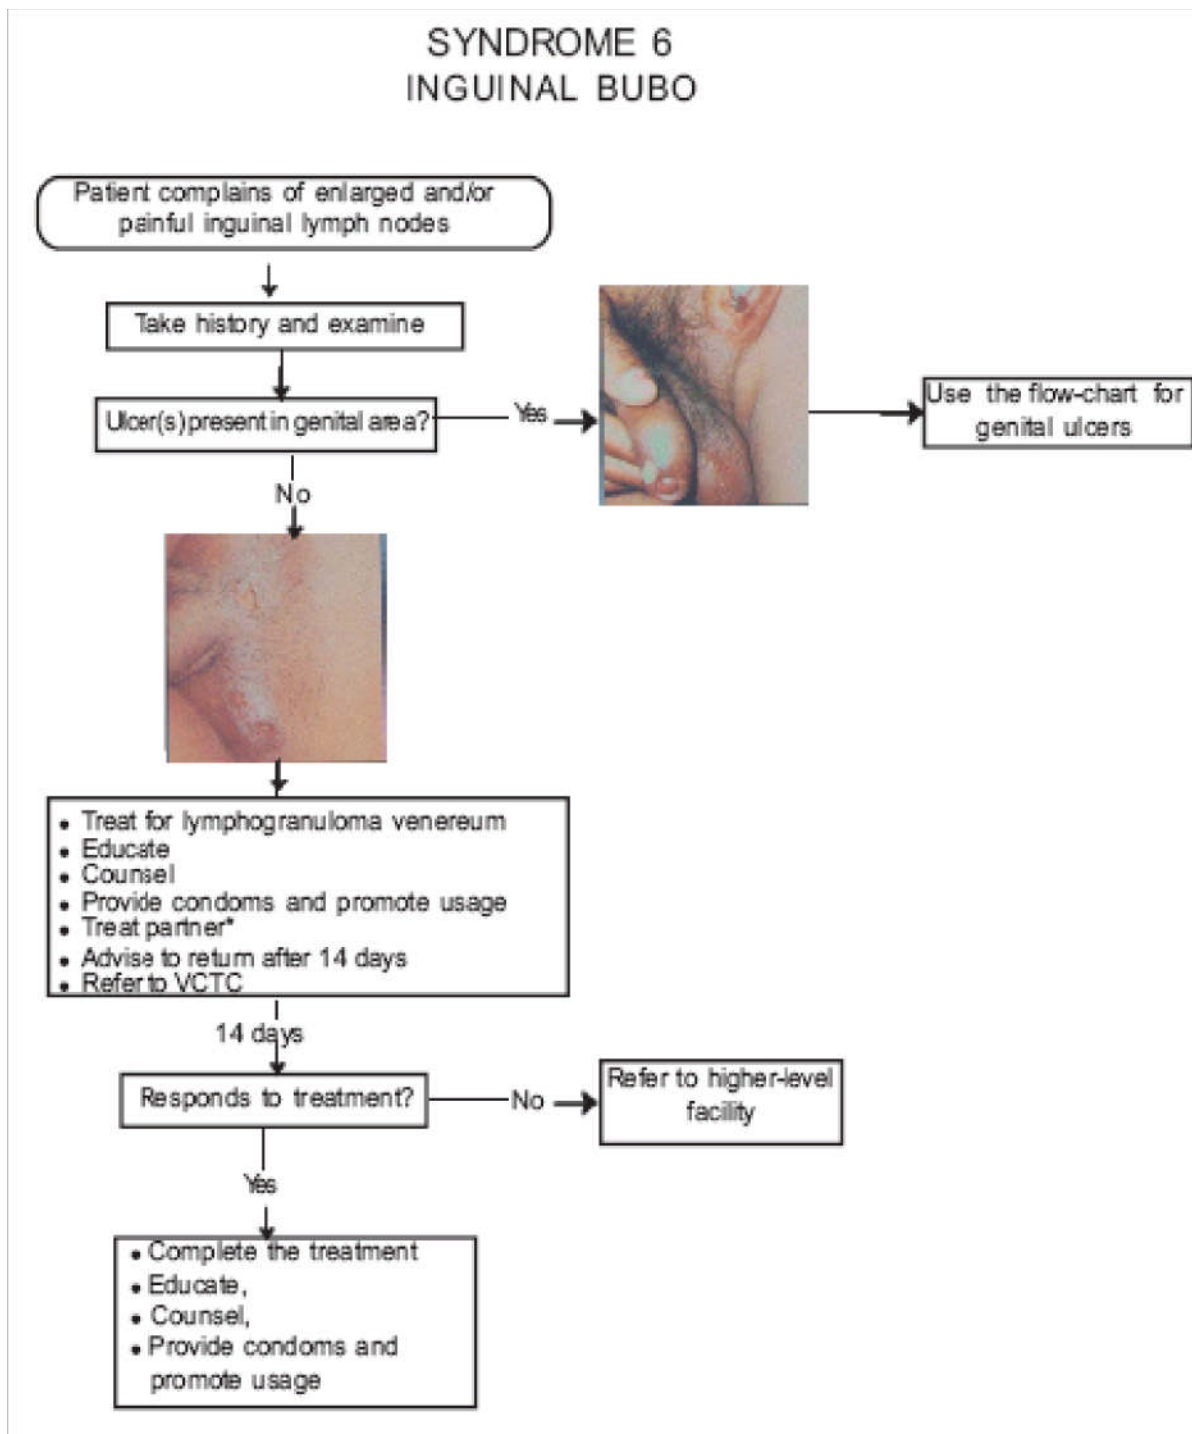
SYNDROME 6
INGUINAL BUBO

Patient complains of enlarged and/or painful inguinal lymph nodes

Take history and examine

Ulcer(s) present in genital area?

Yes

Use the flow-chart for genital ulcers

No

- Treat for lymphogranuloma venereum
- Educate
- Counsel
- Provide condoms and promote usage
- Treat partner*
- Advise to return after 14 days
- Refer to VCTC

14 days

Responds to treatment?

No

Refer to higher-level facility

Yes

- Complete the treatment
- Educate,
- Counsel,
- Provide condoms and promote usage